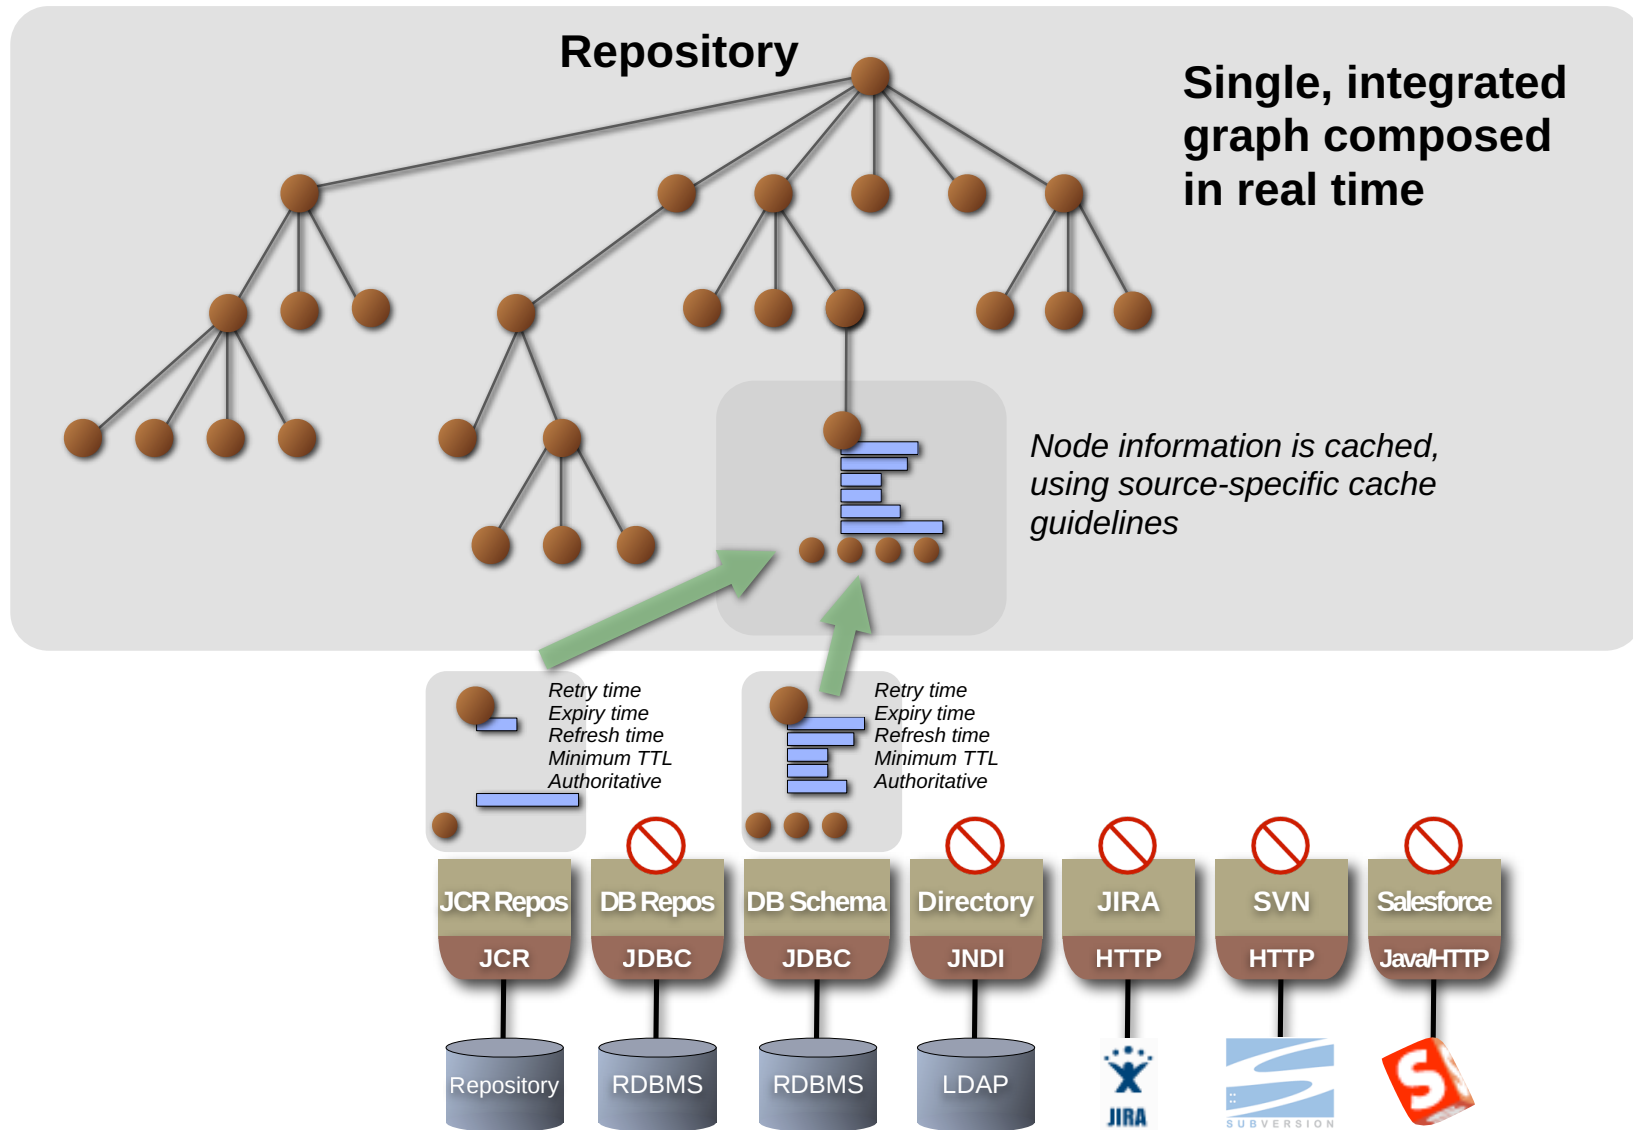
Repository

Single, integrated graph composed in real time

Node information is cached, using source-specific cache guidelines

Retry time
Expiry time
Refresh time
Minimum TTL
Authoritative

Retry time
Expiry time
Refresh time
Minimum TTL
Authoritative

JCR Repos
JCR

DB Repos
JDBC

DB Schema
JDBC

Directory
JNDI

JIRA
HTTP

SVN
HTTP

Salesforce
Java/HTTP

Repository

RDBMS

RDBMS

LDAP

JIRA

SUBVERSION